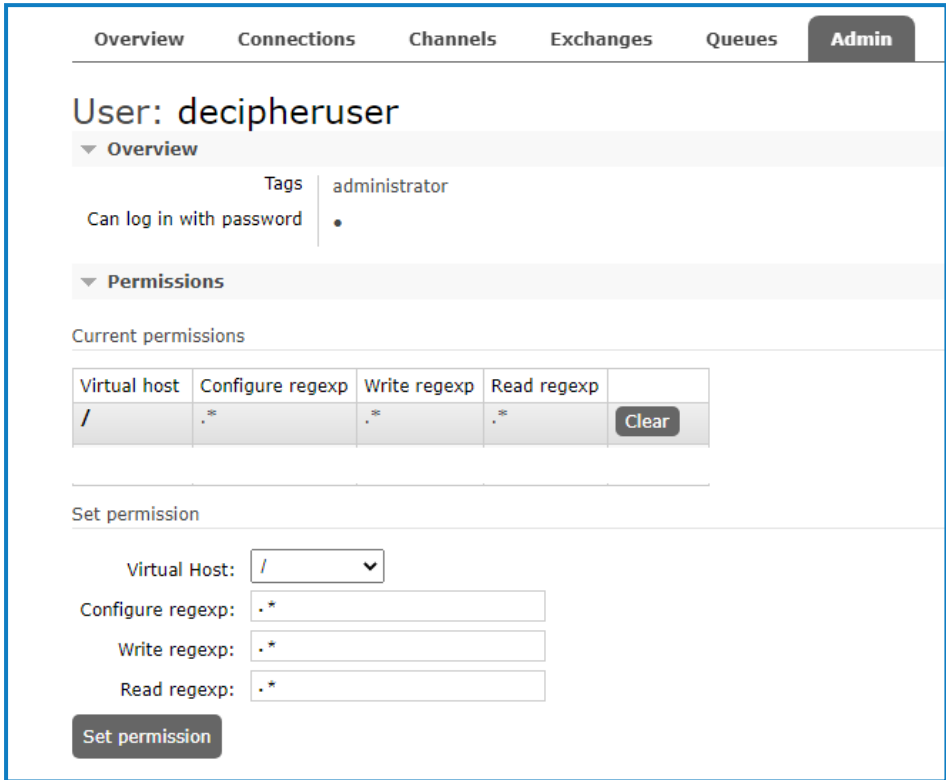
Overview Connections Channels Exchanges Queues Admin

User: decipheruser

Overview

Tags administrator

Can log in with password •

Permissions

Current permissions

| Virtual host | Configure regexp | Write regexp | Read regexp | |
|---|---|---|---|---|
| / | .* | .* | .* | Clear |

Set permission

Virtual Host: /

Configure regexp: .*

Write regexp: .*

Read regexp: .*

Set permission